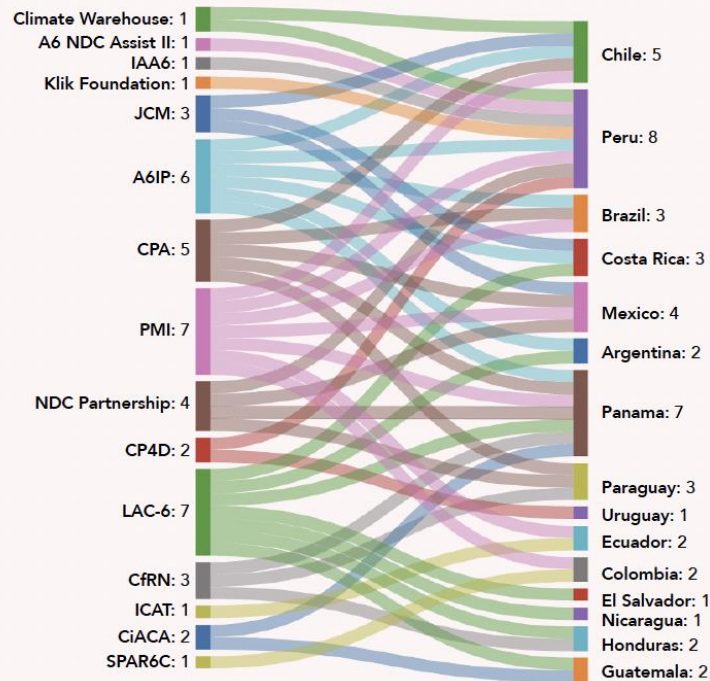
Climate Warehouse: 1
A6 NDC Assist II: 1
IAA6: 1
Klik Foundation: 1
JCM: 3
A6IP: 6
CPA: 5
PMI: 7
NDC Partnership: 4
CP4D: 2
LAC-6: 7
CfRN: 3
ICAT: 1
CiACA: 2
SPAR6C: 1

Chile: 5
Peru: 8
Brazil: 3
Costa Rica: 3
Mexico: 4
Argentina: 2
Panama: 7
Paraguay: 3
Uruguay: 1
Ecuador: 2
Colombia: 2
El Salvador: 1
Nicaragua: 1
Honduras: 2
Guatemala: 2